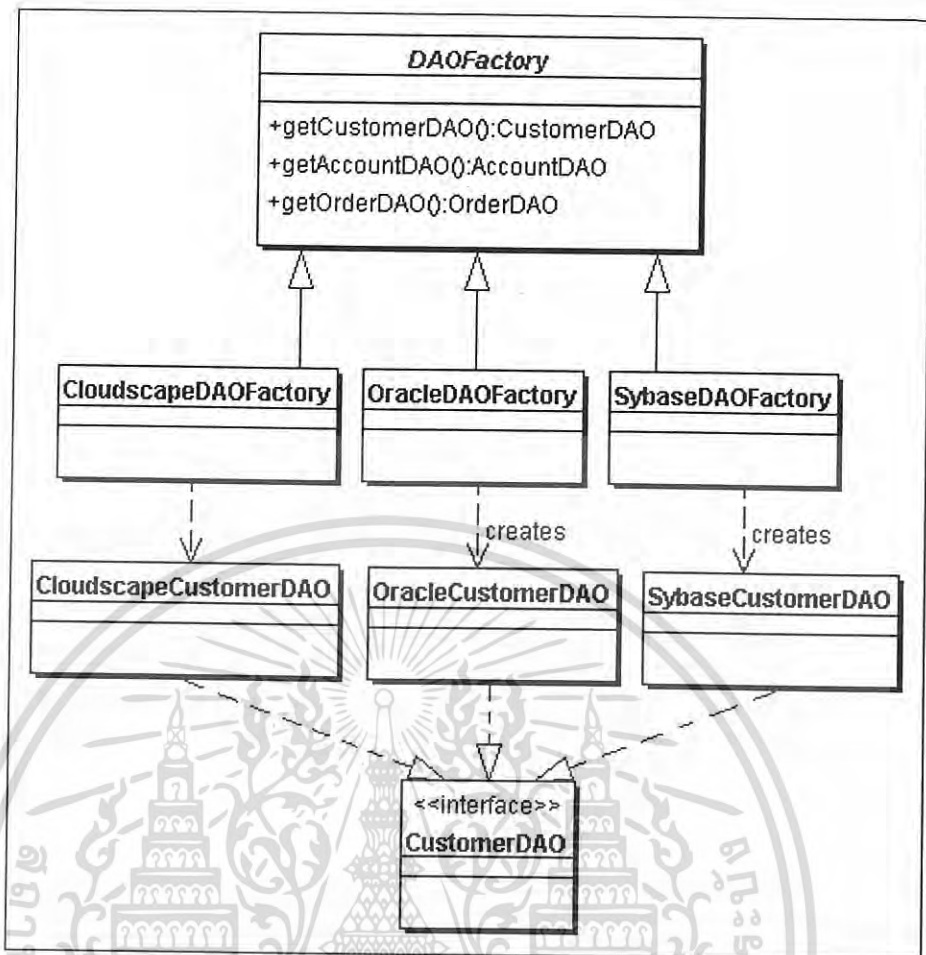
DAOFactory

+getCustomerDAO():CustomerDAO
+getAccountDAO():AccountDAO
+getOrderDAO():OrderDAO

CloudscapeDAOFactory

OracleDAOFactory

SybaseDAOFactory

creates

creates

CloudscapeCustomerDAO

OracleCustomerDAO

SybaseCustomerDAO

<<interface>>
CustomerDAO